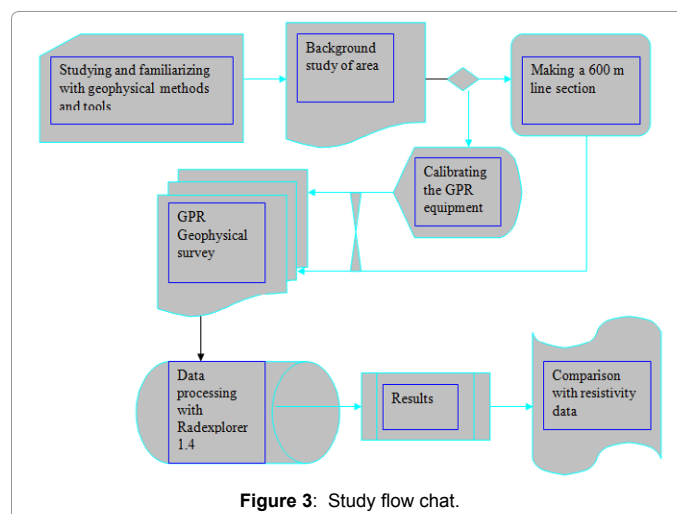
Studying and familiarizing with geophysical methods and tools

Background study of area

Making a 600 m line section

Calibrating the GPR equipment

GPR Geophysical survey

Data processing with Radexplorer 1.4

Results

Comparison with resistivity data

**Figure 3**: Study flow chat.